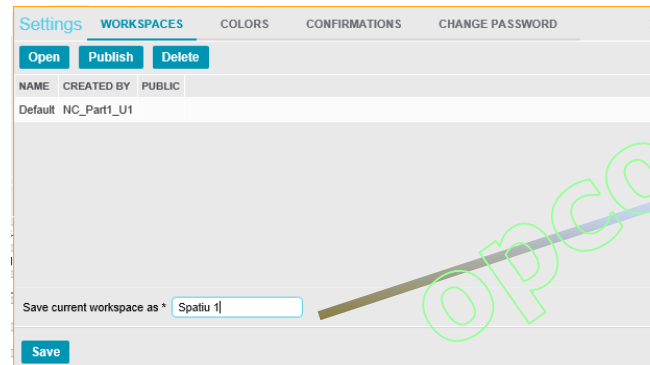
Settings WORKSPACES COLORS CONFIRMATIONS CHANGE PASSWORD

Open Publish Delete

| NAME | CREATED BY | PUBLIC |
|---|---|---|
| Default | NC_Part1_U1 | |

Save current workspace as * Spatiu 1

Save

opco